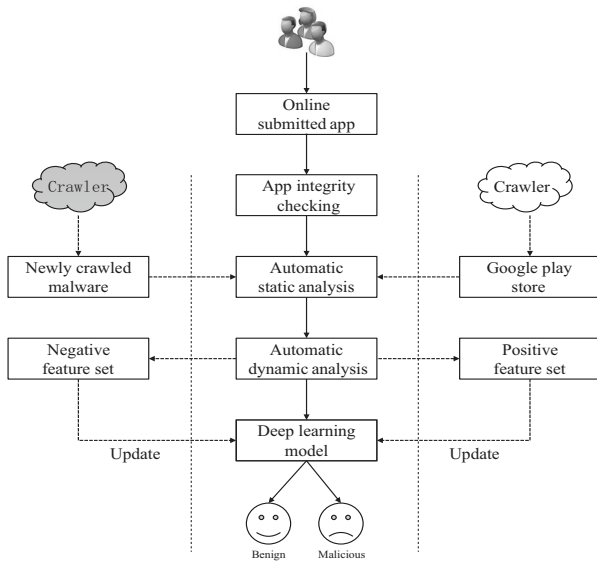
Online submitted app

Crawler

App integrity checking

Crawler

Newly crawled malware

Automatic static analysis

Google play store

Negative feature set

Automatic dynamic analysis

Positive feature set

Update

Deep learning model

Update

Benign

Malicious